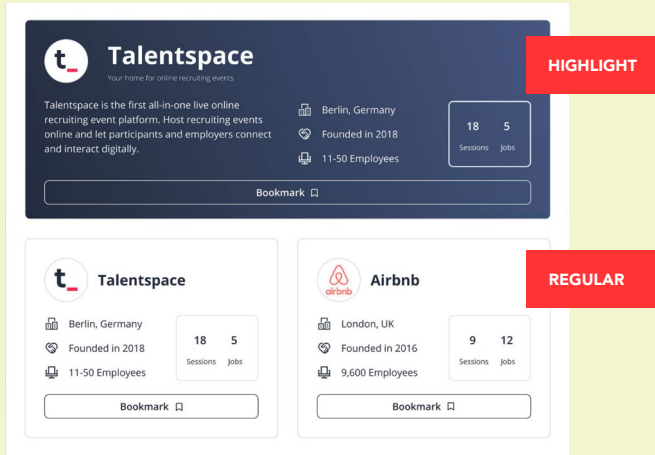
t_

Talentspace

Your home for online recruiting events

Talentspace is the first all-in-one live online recruiting event platform. Host recruiting events online and let participants and employers connect and interact digitally.

Berlin, Germany

Founded in 2018

11-50 Employees

| 18 | 5 |
|---|---|
| Sessions | Jobs |

Bookmark

HIGHLIGHT

t_

Talentspace

Berlin, Germany

Founded in 2018

11-50 Employees

| 18 | 5 |
|---|---|
| Sessions | Jobs |

Bookmark

airbnb

Airbnb

London, UK

Founded in 2016

9,600 Employees

| 9 | 12 |
|---|---|
| Sessions | Jobs |

Bookmark

REGULAR